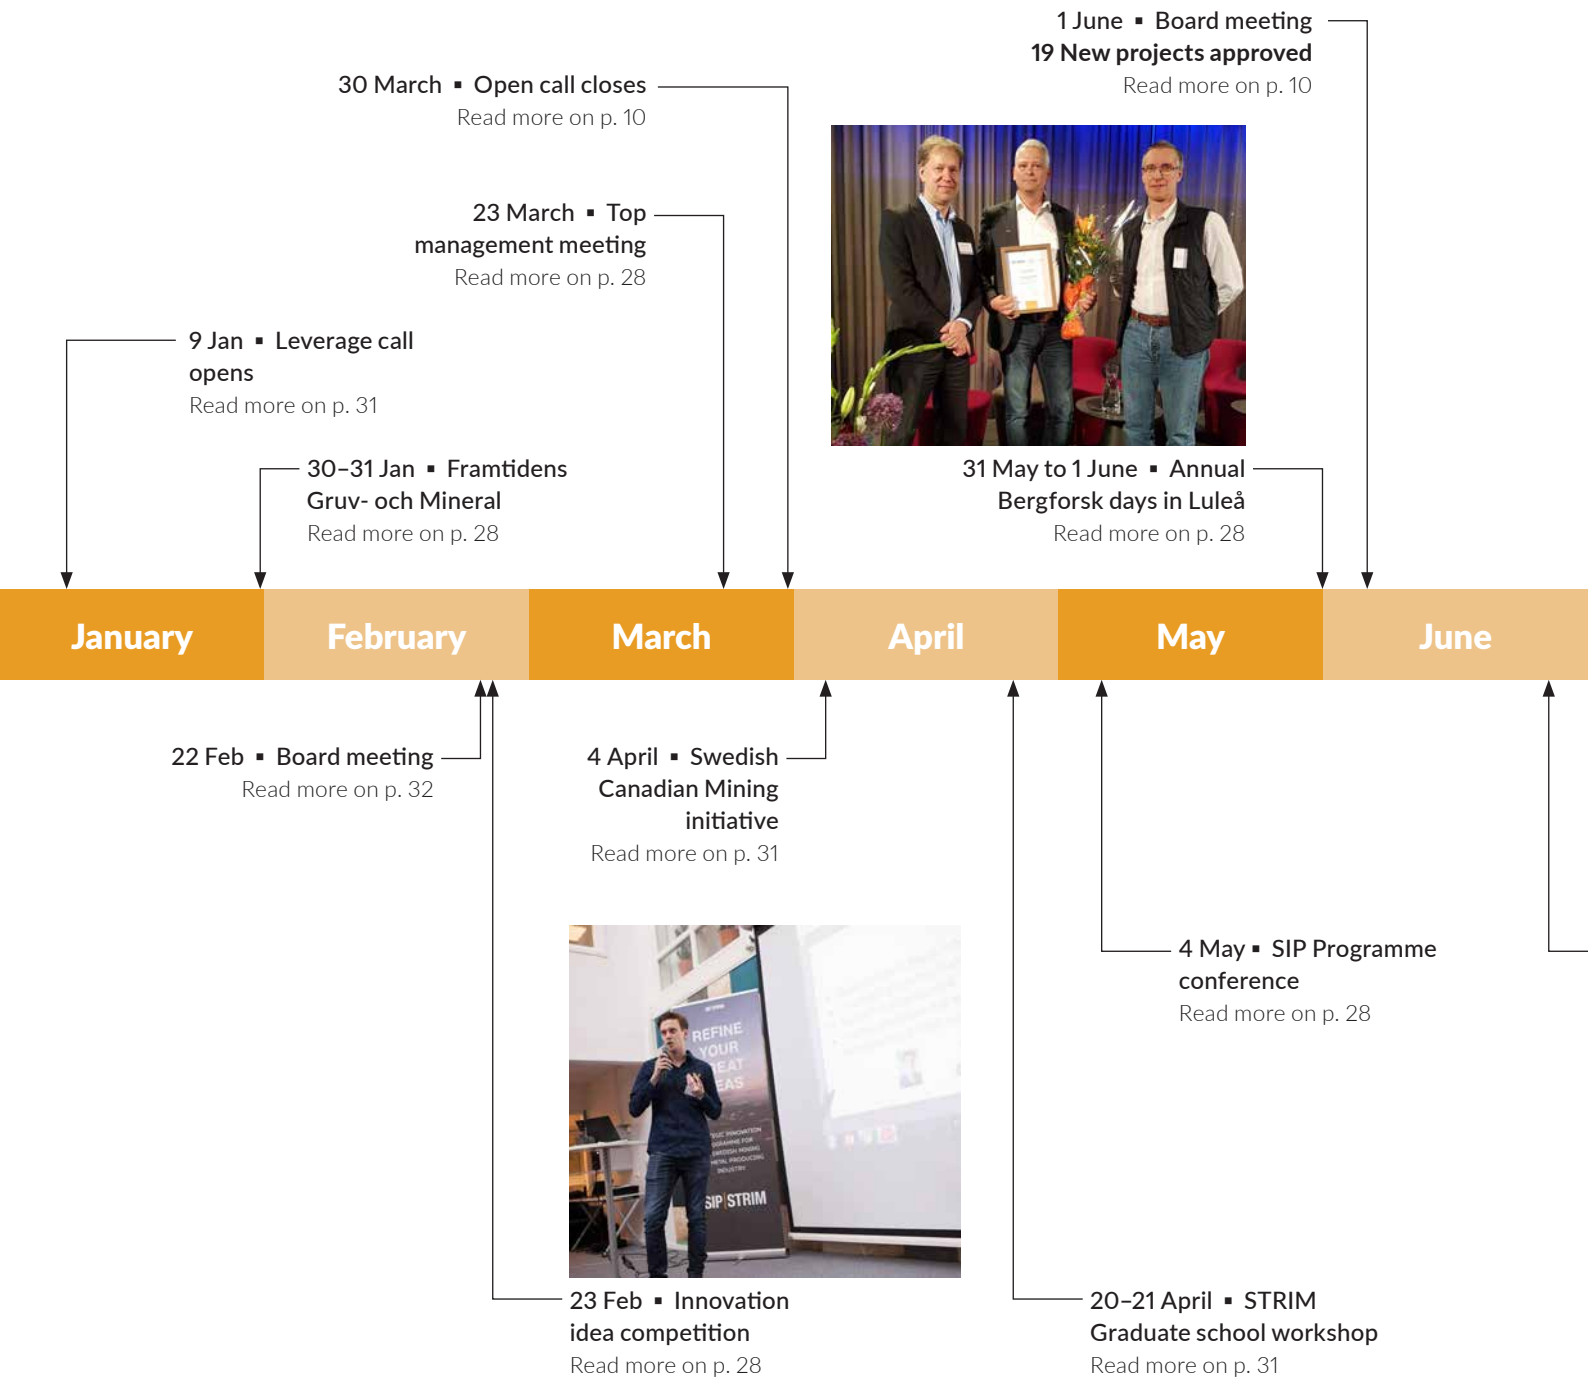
1 June ▪ Board meeting
19 New projects approved
Read more on p. 10

30 March ▪ Open call closes
Read more on p. 10

23 March ▪ Top management meeting
Read more on p. 28

9 Jan ▪ Leverage call opens
Read more on p. 31

30–31 Jan ▪ Framtidens Gruv- och Mineral
Read more on p. 28

31 May to 1 June ▪ Annual Bergforsk days in Luleå
Read more on p. 28

| January | February | March | April | May | June |
|---|---|---|---|---|---|

22 Feb ▪ Board meeting
Read more on p. 32

4 April ▪ Swedish Canadian Mining initiative
Read more on p. 31

4 May ▪ SIP Programme conference
Read more on p. 28

REFINE YOUR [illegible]EAT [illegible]EAS

SIP STRIM

23 Feb ▪ Innovation idea competition
Read more on p. 28

20–21 April ▪ STRIM Graduate school workshop
Read more on p. 31